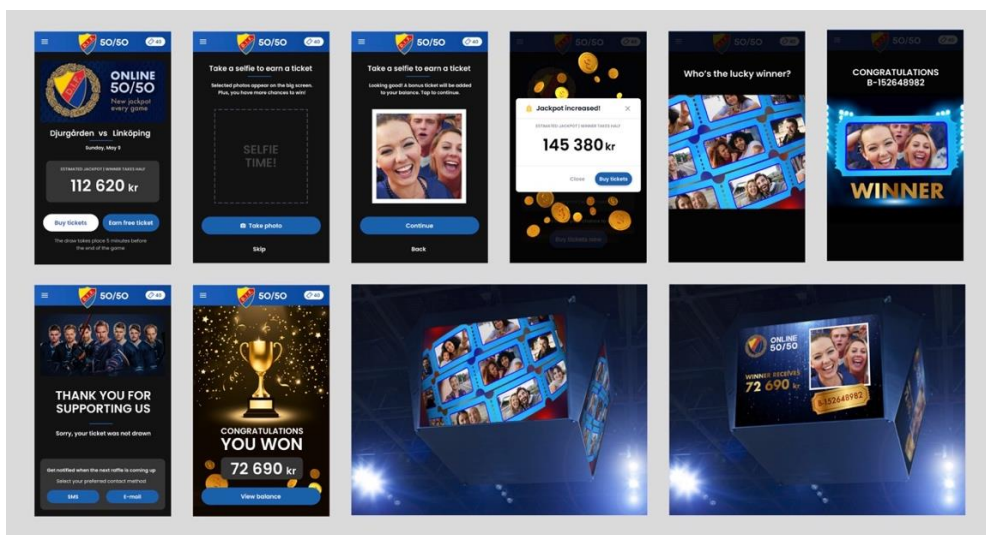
50/50 45

ONLINE 50/50
New jackpot every game

Djurgården vs Linköping
Sunday, May 5

ESTIMATED JACKPOT | WINNER TAKES HALF
112 620 kr

Buy tickets
Earn free ticket

The draw takes place 5 minutes before the end of the game

50/50 45

Take a selfie to earn a ticket
Selected photos appear on the big screen. Plus, you have more chances to win!

SELFIE TIME!

Take photo
Skip

50/50 45

Take a selfie to earn a ticket
Looking good! A bonus ticket will be added to your balance. Tap to continue.

Continue
Back

Jackpot increased!
ESTIMATED JACKPOT | WINNER TAKES HALF
145 380 kr
Close
Buy tickets

Who's the lucky winner?

CONGRATULATIONS
B-152648982
WINNER

50/50 45

THANK YOU FOR SUPPORTING US
Sorry, your ticket was not drawn

Get notified when the next raffle is coming up
Select your preferred contact method
SMS
E-mail

50/50 45

CONGRATULATIONS
YOU WON
72 690 kr
View balance

ONLINE 50/50
WINNER RECEIVES
72 690 kr
B-152648982